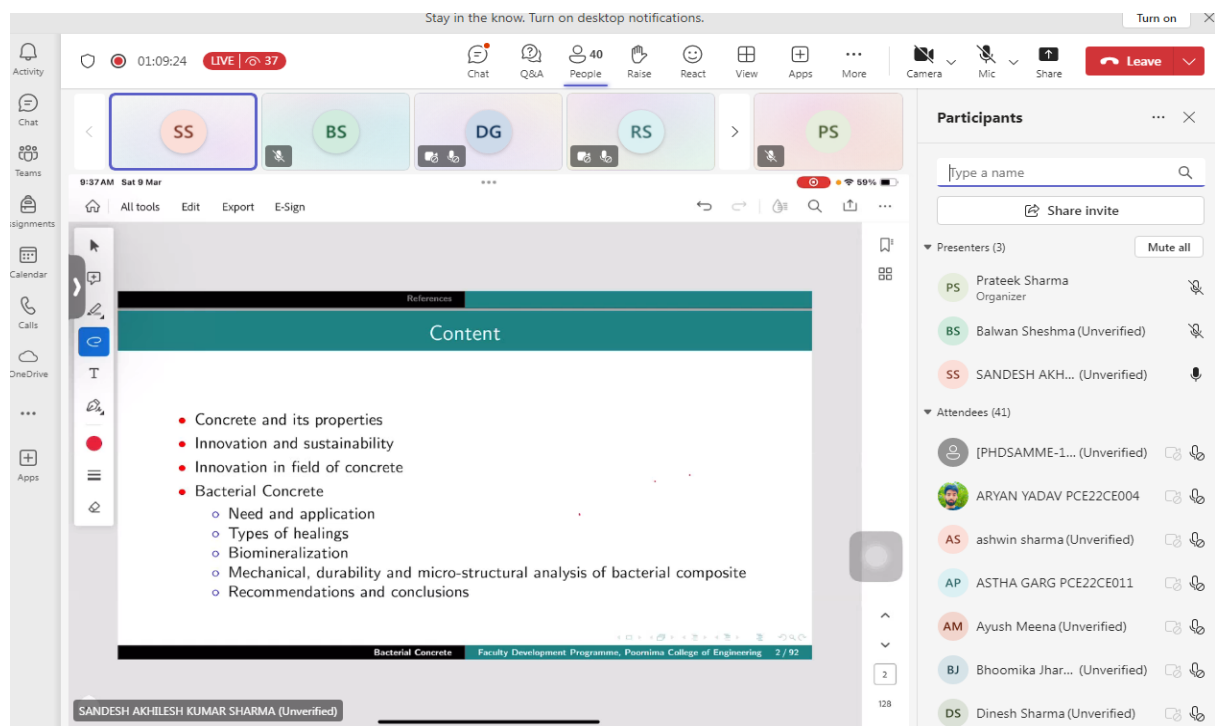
Stay in the know. Turn on desktop notifications.

Turn on

Activity

Chat

Teams

ssignments

Calendar

Calls

OneDrive

...

Apps

01:09:24

LIVE 37

Chat

Q&A

40 People

Raise

React

View

Apps

More

Camera

Mic

Share

Leave

SS

BS

DG

RS

PS

9:37 AM Sat 9 Mar

59%

All tools

Edit

Export

E-Sign

References

Content

- Concrete and its properties
- Innovation and sustainability
- Innovation in field of concrete
- Bacterial Concrete
  - Need and application
  - Types of healings
  - Biomineralization
  - Mechanical, durability and micro-structural analysis of bacterial composite
  - Recommendations and conclusions

Bacterial Concrete | Faculty Development Programme, Poornima College of Engineering | 2 / 92

2

128

SANDESH AKHILESH KUMAR SHARMA (Unverified)

Participants

Type a name

Share invite

Presenters (3)

Mute all

PS Prateek Sharma
Organizer

BS Balwan Sheshma (Unverified)

SS SANDESH AKH... (Unverified)

Attendees (41)

[PHDSAMME-1... (Unverified)

ARYAN YADAV PCE22CE004

AS ashwin sharma (Unverified)

AP ASTHA GARG PCE22CE011

AM Ayush Meena (Unverified)

BJ Bhoomika Jhar... (Unverified)

DS Dinesh Sharma (Unverified)